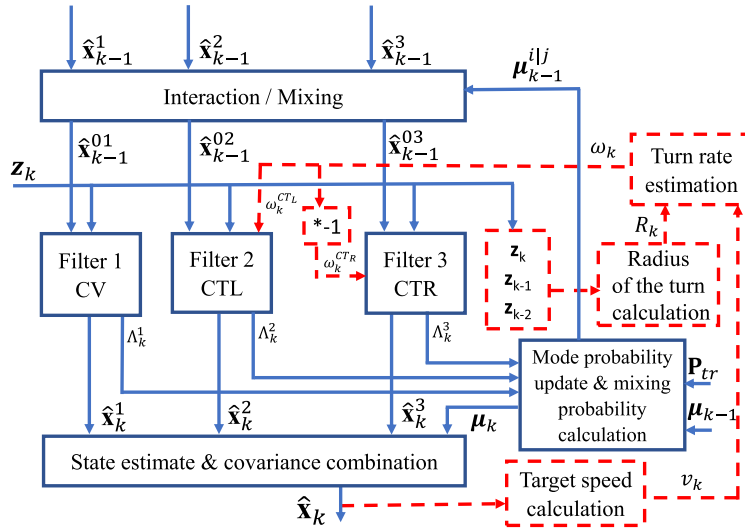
$\hat{\mathbf{x}}_{k-1}^{1}$
$\hat{\mathbf{x}}_{k-1}^{2}$
$\hat{\mathbf{x}}_{k-1}^{3}$
$\boldsymbol{\mu}_{k-1}^{i|j}$

Interaction / Mixing

$\hat{\mathbf{x}}_{k-1}^{01}$
$\hat{\mathbf{x}}_{k-1}^{02}$
$\hat{\mathbf{x}}_{k-1}^{03}$
$\omega_k$

Turn rate estimation

$\mathbf{z}_k$

$\omega_k^{CT_L}$
*-1
$\omega_k^{CT_R}$

$R_k$

Filter 1 CV

Filter 2 CTL

Filter 3 CTR

$\mathbf{z}_k$
$\mathbf{z}_{k-1}$
$\mathbf{z}_{k-2}$

Radius of the turn calculation

$\Lambda_k^1$
$\Lambda_k^2$
$\Lambda_k^3$

Mode probability update & mixing probability calculation

$\mathbf{P}_{tr}$
$\boldsymbol{\mu}_{k-1}$

$\hat{\mathbf{x}}_k^1$
$\hat{\mathbf{x}}_k^2$
$\hat{\mathbf{x}}_k^3$
$\boldsymbol{\mu}_k$

State estimate & covariance combination

Target speed calculation

$v_k$

$\hat{\mathbf{x}}_k$